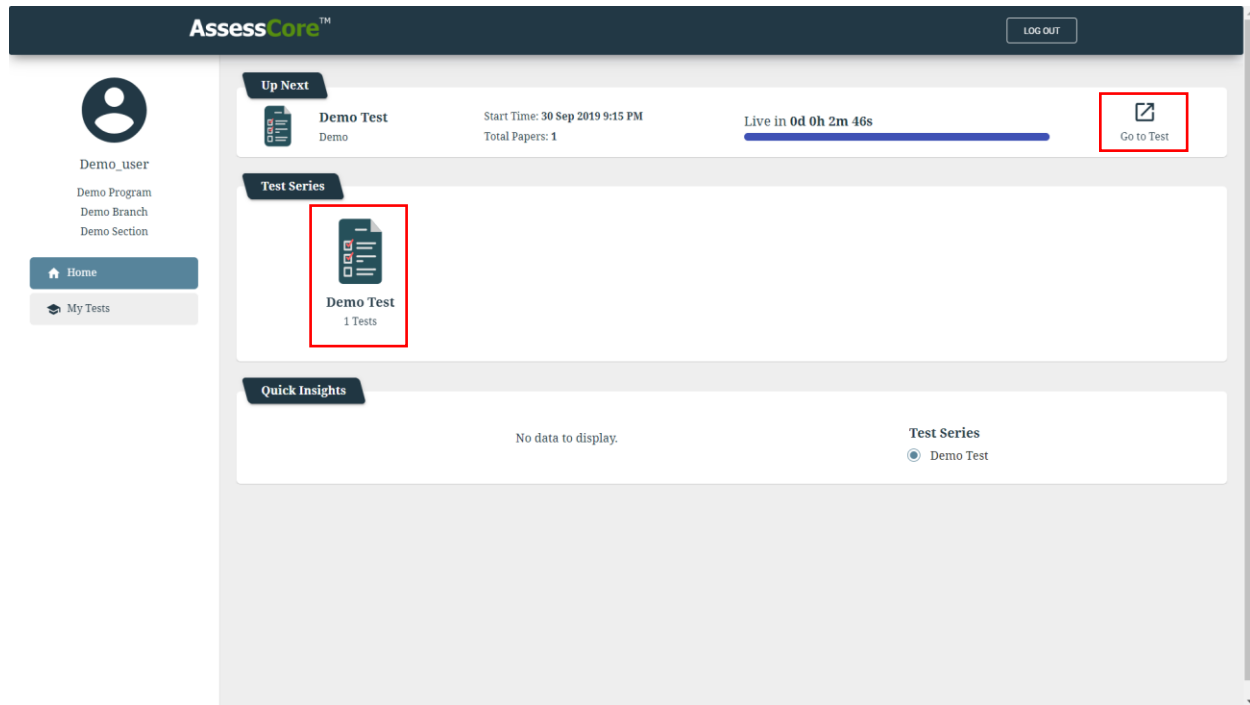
AssessCore™

LOG OUT

Demo_user

Demo Program
Demo Branch
Demo Section

Home

My Tests

Up Next

Demo Test
Demo

Start Time: 30 Sep 2019 9:15 PM
Total Papers: 1

Live in 0d 0h 2m 46s

Go to Test

Test Series

Demo Test
1 Tests

Quick Insights

No data to display.

Test Series
Demo Test